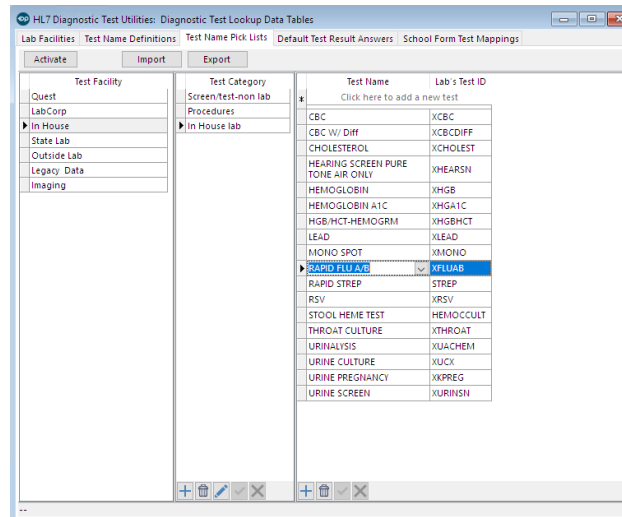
HL7 Diagnostic Test Utilities: Diagnostic Test Lookup Data Tables

Lab Facilities | Test Name Definitions | Test Name Pick Lists | Default Test Result Answers | School Form Test Mappings

Activate | Import | Export

| Test Facility |
|---|
| Quest |
| LabCorp |
| In House |
| State Lab |
| Outside Lab |
| Legacy Data |
| Imaging |

| Test Category |
|---|
| Screen/test-non lab |
| Procedures |
| In House lab |

| Test Name | Lab's Test ID |
|---|---|
| Click here to add a new test | |
| CBC | XCBC |
| CBC W/ Diff | XCBCDIFF |
| CHOLESTEROL | XCHOLEST |
| HEARING SCREEN PURE TONE AIR ONLY | XHEARSN |
| HEMOGLOBIN | XHGB |
| HEMOGLOBIN A1C | XHGA1C |
| HGB/HCT-HEMOGRM | XHGBHCT |
| LEAD | XLEAD |
| MONO SPOT | XMONO |
| RAPID FLU A/B | XFLUAB |
| RAPID STREP | STREP |
| RSV | XRSV |
| STOOL HEME TEST | HEMOCCULT |
| THROAT CULTURE | XTHROAT |
| URINALYSIS | XUACHEM |
| URINE CULTURE | XUCX |
| URINE PREGNANCY | XKPREG |
| URINE SCREEN | XURINSN |

--